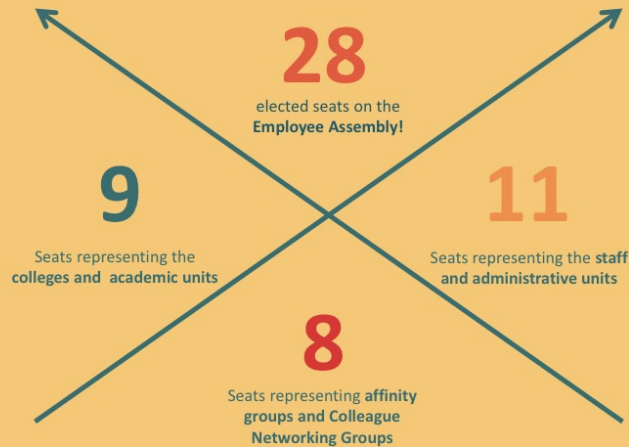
28

elected seats on the **Employee Assembly!**

9

Seats representing the **colleges and academic units**

11

Seats representing the **staff and administrative units**

8

Seats representing **affinity groups and Colleague Networking Groups**